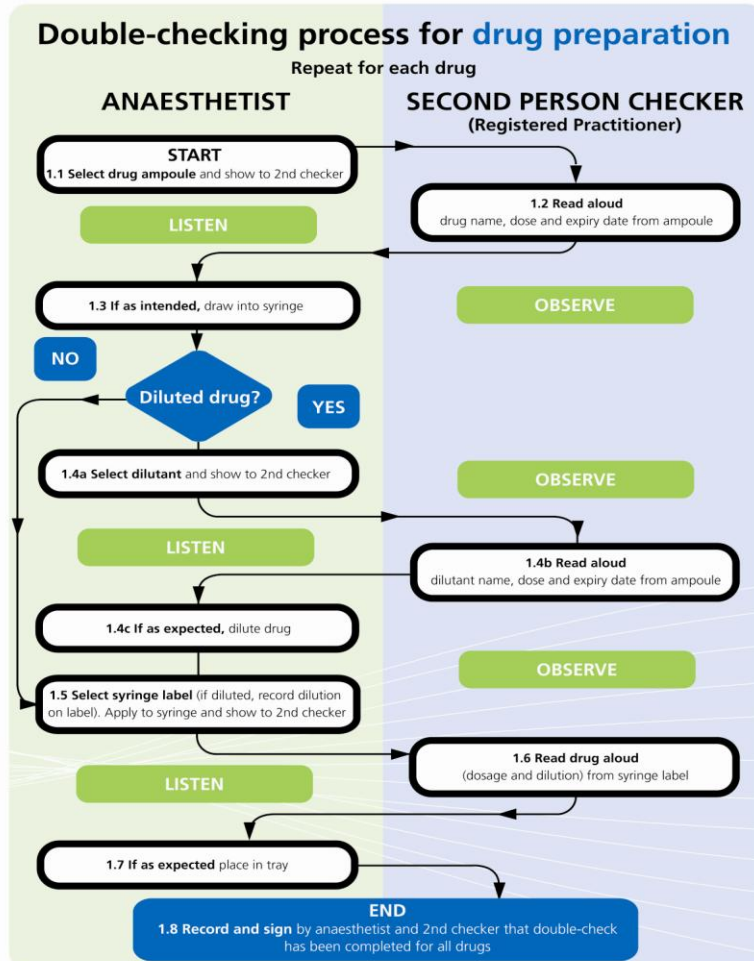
Double-checking process for drug preparation

Repeat for each drug

ANAESTHETIST

SECOND PERSON CHECKER
(Registered Practitioner)

START
1.1 Select drug ampoule and show to 2nd checker

1.2 Read aloud
drug name, dose and expiry date from ampoule

LISTEN

1.3 If as intended, draw into syringe

OBSERVE

NO

Diluted drug?

YES

1.4a Select dilutant and show to 2nd checker

OBSERVE

LISTEN

1.4b Read aloud
dilutant name, dose and expiry date from ampoule

1.4c If as expected, dilute drug

OBSERVE

1.5 Select syringe label (if diluted, record dilution on label). Apply to syringe and show to 2nd checker

1.6 Read drug aloud
(dosage and dilution) from syringe label

LISTEN

1.7 If as expected place in tray

END
1.8 Record and sign by anaesthetist and 2nd checker that double-check has been completed for all drugs